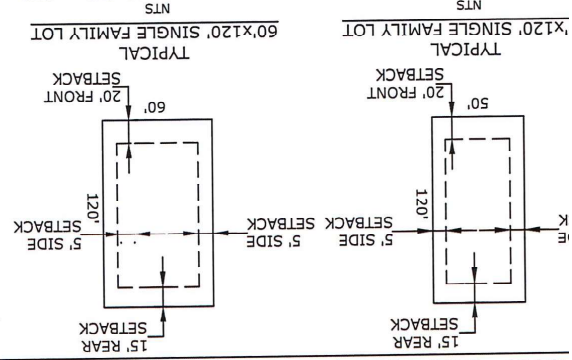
15' REAR SETBACK

5' SIDE SETBACK

5' SIDE SETBACK

120'

60'

20' FRONT SETBACK

TYPICAL
60'x120' SINGLE FAMILY LOT
NTS

15' REAR SETBACK

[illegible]E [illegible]K

5' SIDE SETBACK

120'

50'

20' FRONT SETBACK

TYPICAL
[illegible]'x120' SINGLE FAMILY LOT
NTS